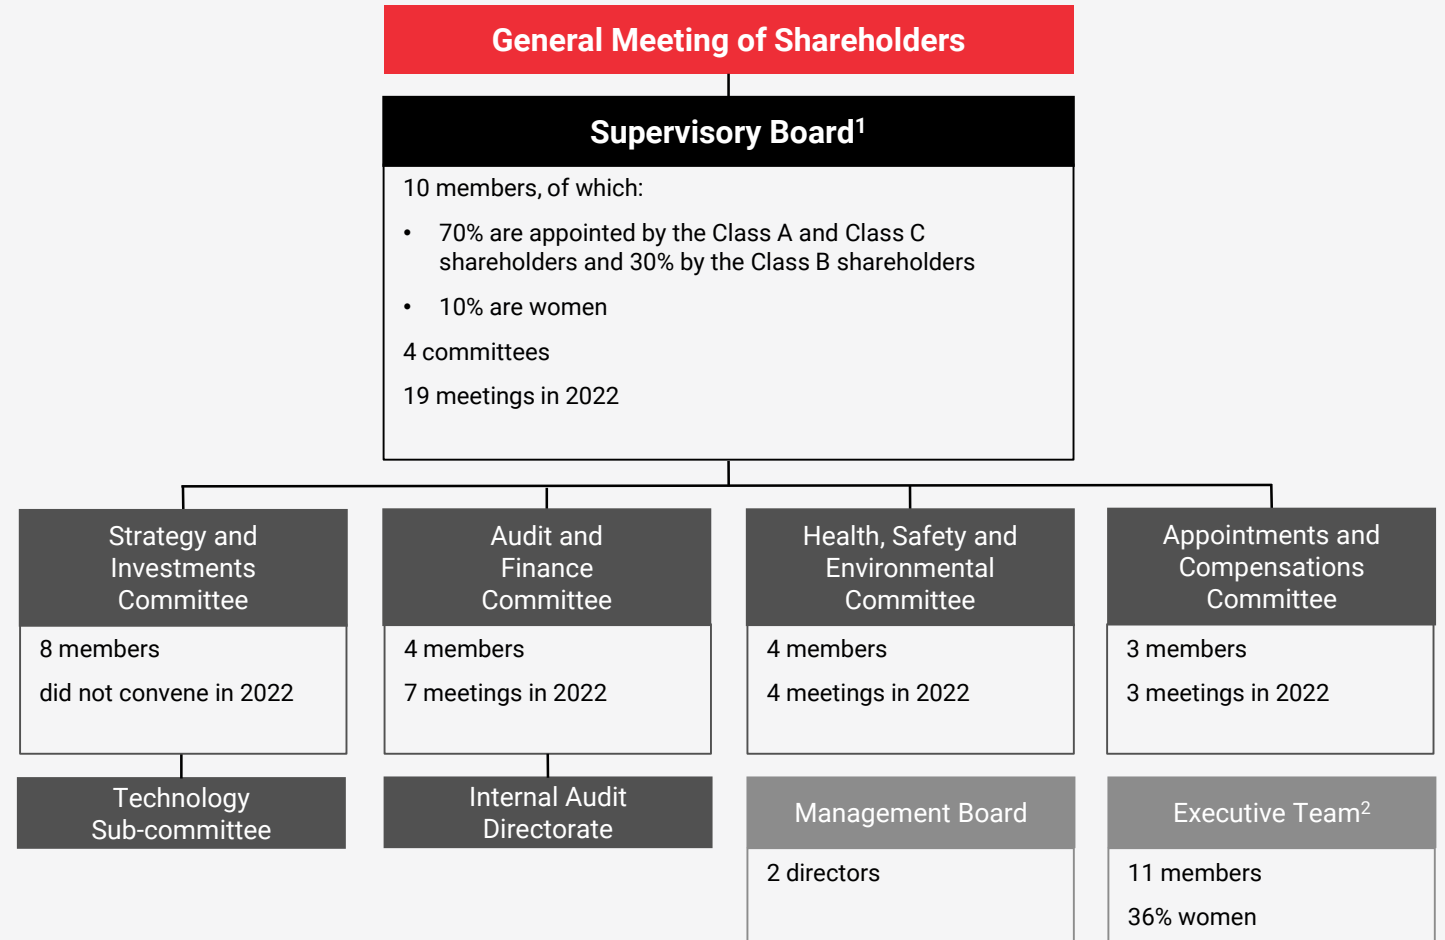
General Meeting of Shareholders

Supervisory Board$^{1}$

10 members, of which:

• 70% are appointed by the Class A and Class C shareholders and 30% by the Class B shareholders

• 10% are women

4 committees

19 meetings in 2022

Strategy and Investments Committee

8 members

did not convene in 2022

Technology Sub-committee

Audit and Finance Committee

4 members

7 meetings in 2022

Internal Audit Directorate

Health, Safety and Environmental Committee

4 members

4 meetings in 2022

Management Board

2 directors

Appointments and Compensations Committee

3 members

3 meetings in 2022

Executive Team$^{2}$

11 members

36% women